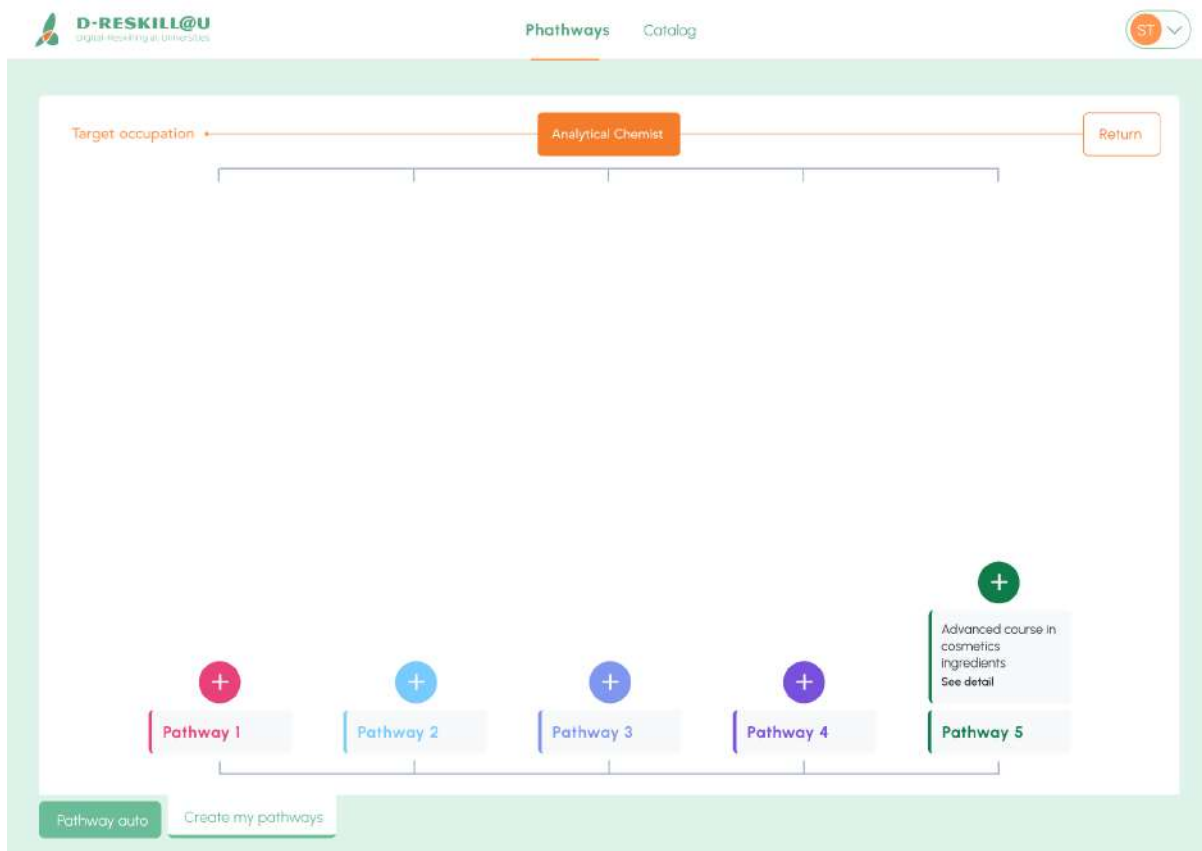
D-RESKILL@U
Digital Reskilling at Universities

Phathways Catalog

ST

Target occupation

Analytical Chemist

Return

Advanced course in cosmetics ingredients
See detail

Pathway 1

Pathway 2

Pathway 3

Pathway 4

Pathway 5

Pathway auto

Create my pathways